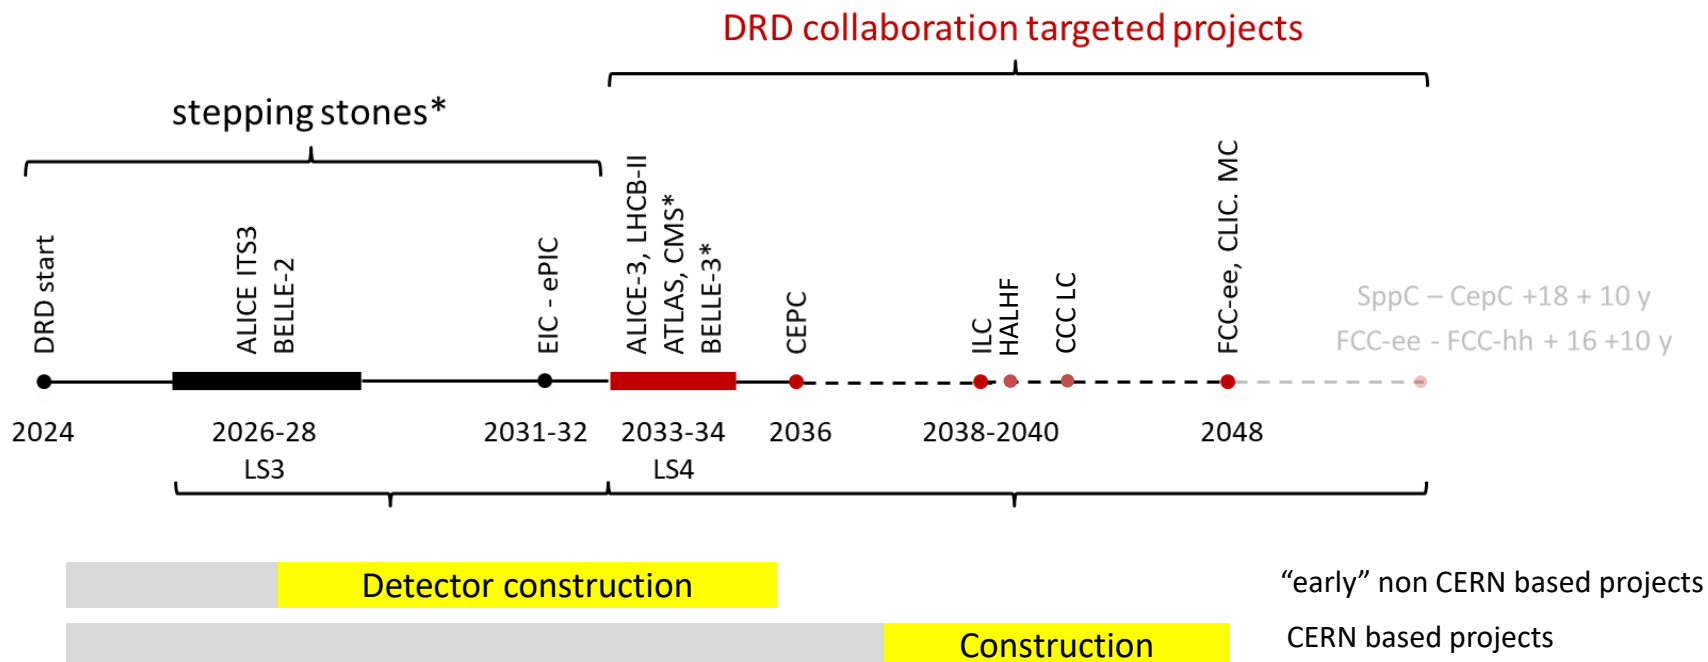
DRD collaboration targeted projects

stepping stones*

DRD start

ALICE ITS3
BELLE-2

EIC - ePIC

ALICE-3, LHCB-II
ATLAS, CMS*
BELLE-3*

CEPC

ILC
HALHF

CCC LC

FCC-ee, CLIC, MC

SppC – CepC +18 + 10 y
FCC-ee - FCC-hh + 16 +10 y

2024

2026-28

2031-32

2033-34

2036

2038-2040

2048

LS3

LS4

Detector construction

"early" non CERN based projects

Construction

CERN based projects